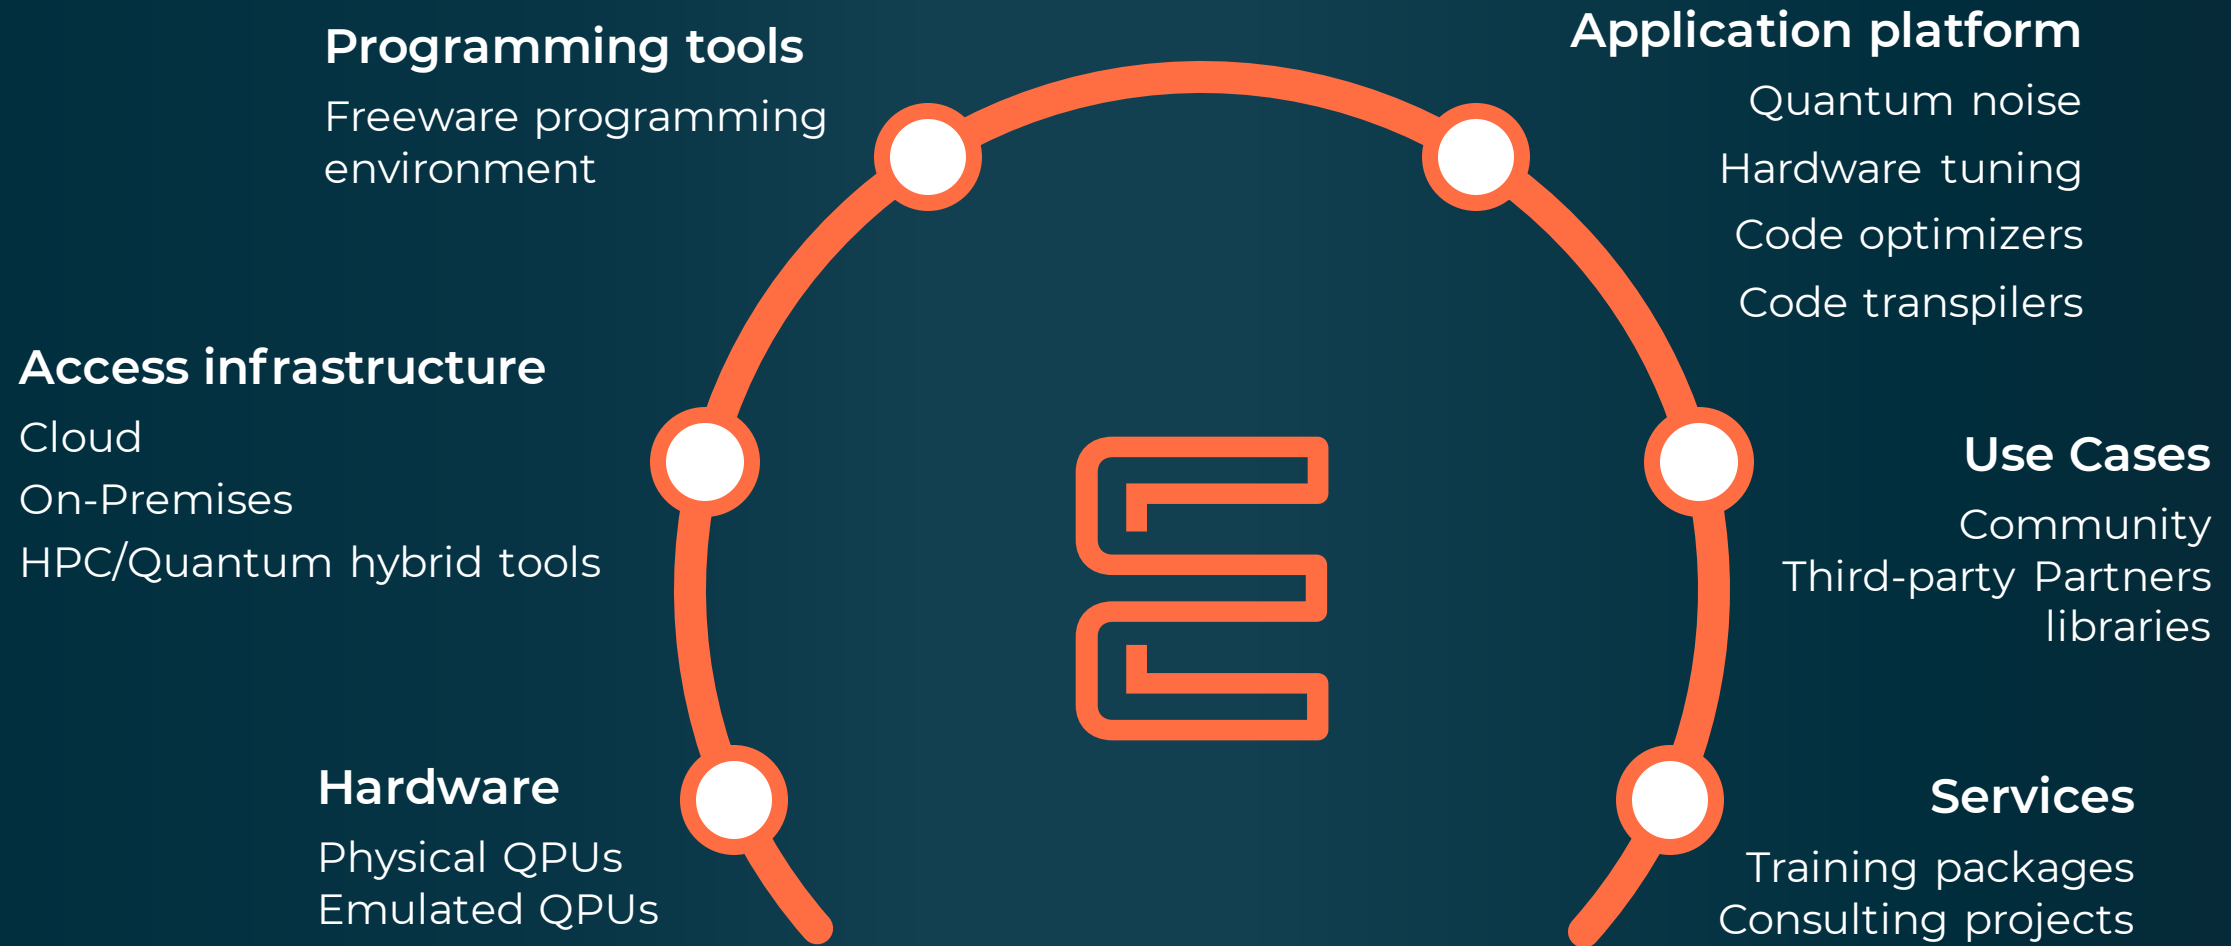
Programming tools

Freeware programming environment

Application platform

Quantum noise

Hardware tuning

Code optimizers

Code transpilers

Access infrastructure

Cloud

On-Premises

HPC/Quantum hybrid tools

Use Cases

Community

Third-party Partners libraries

Hardware

Physical QPUs

Emulated QPUs

Services

Training packages

Consulting projects